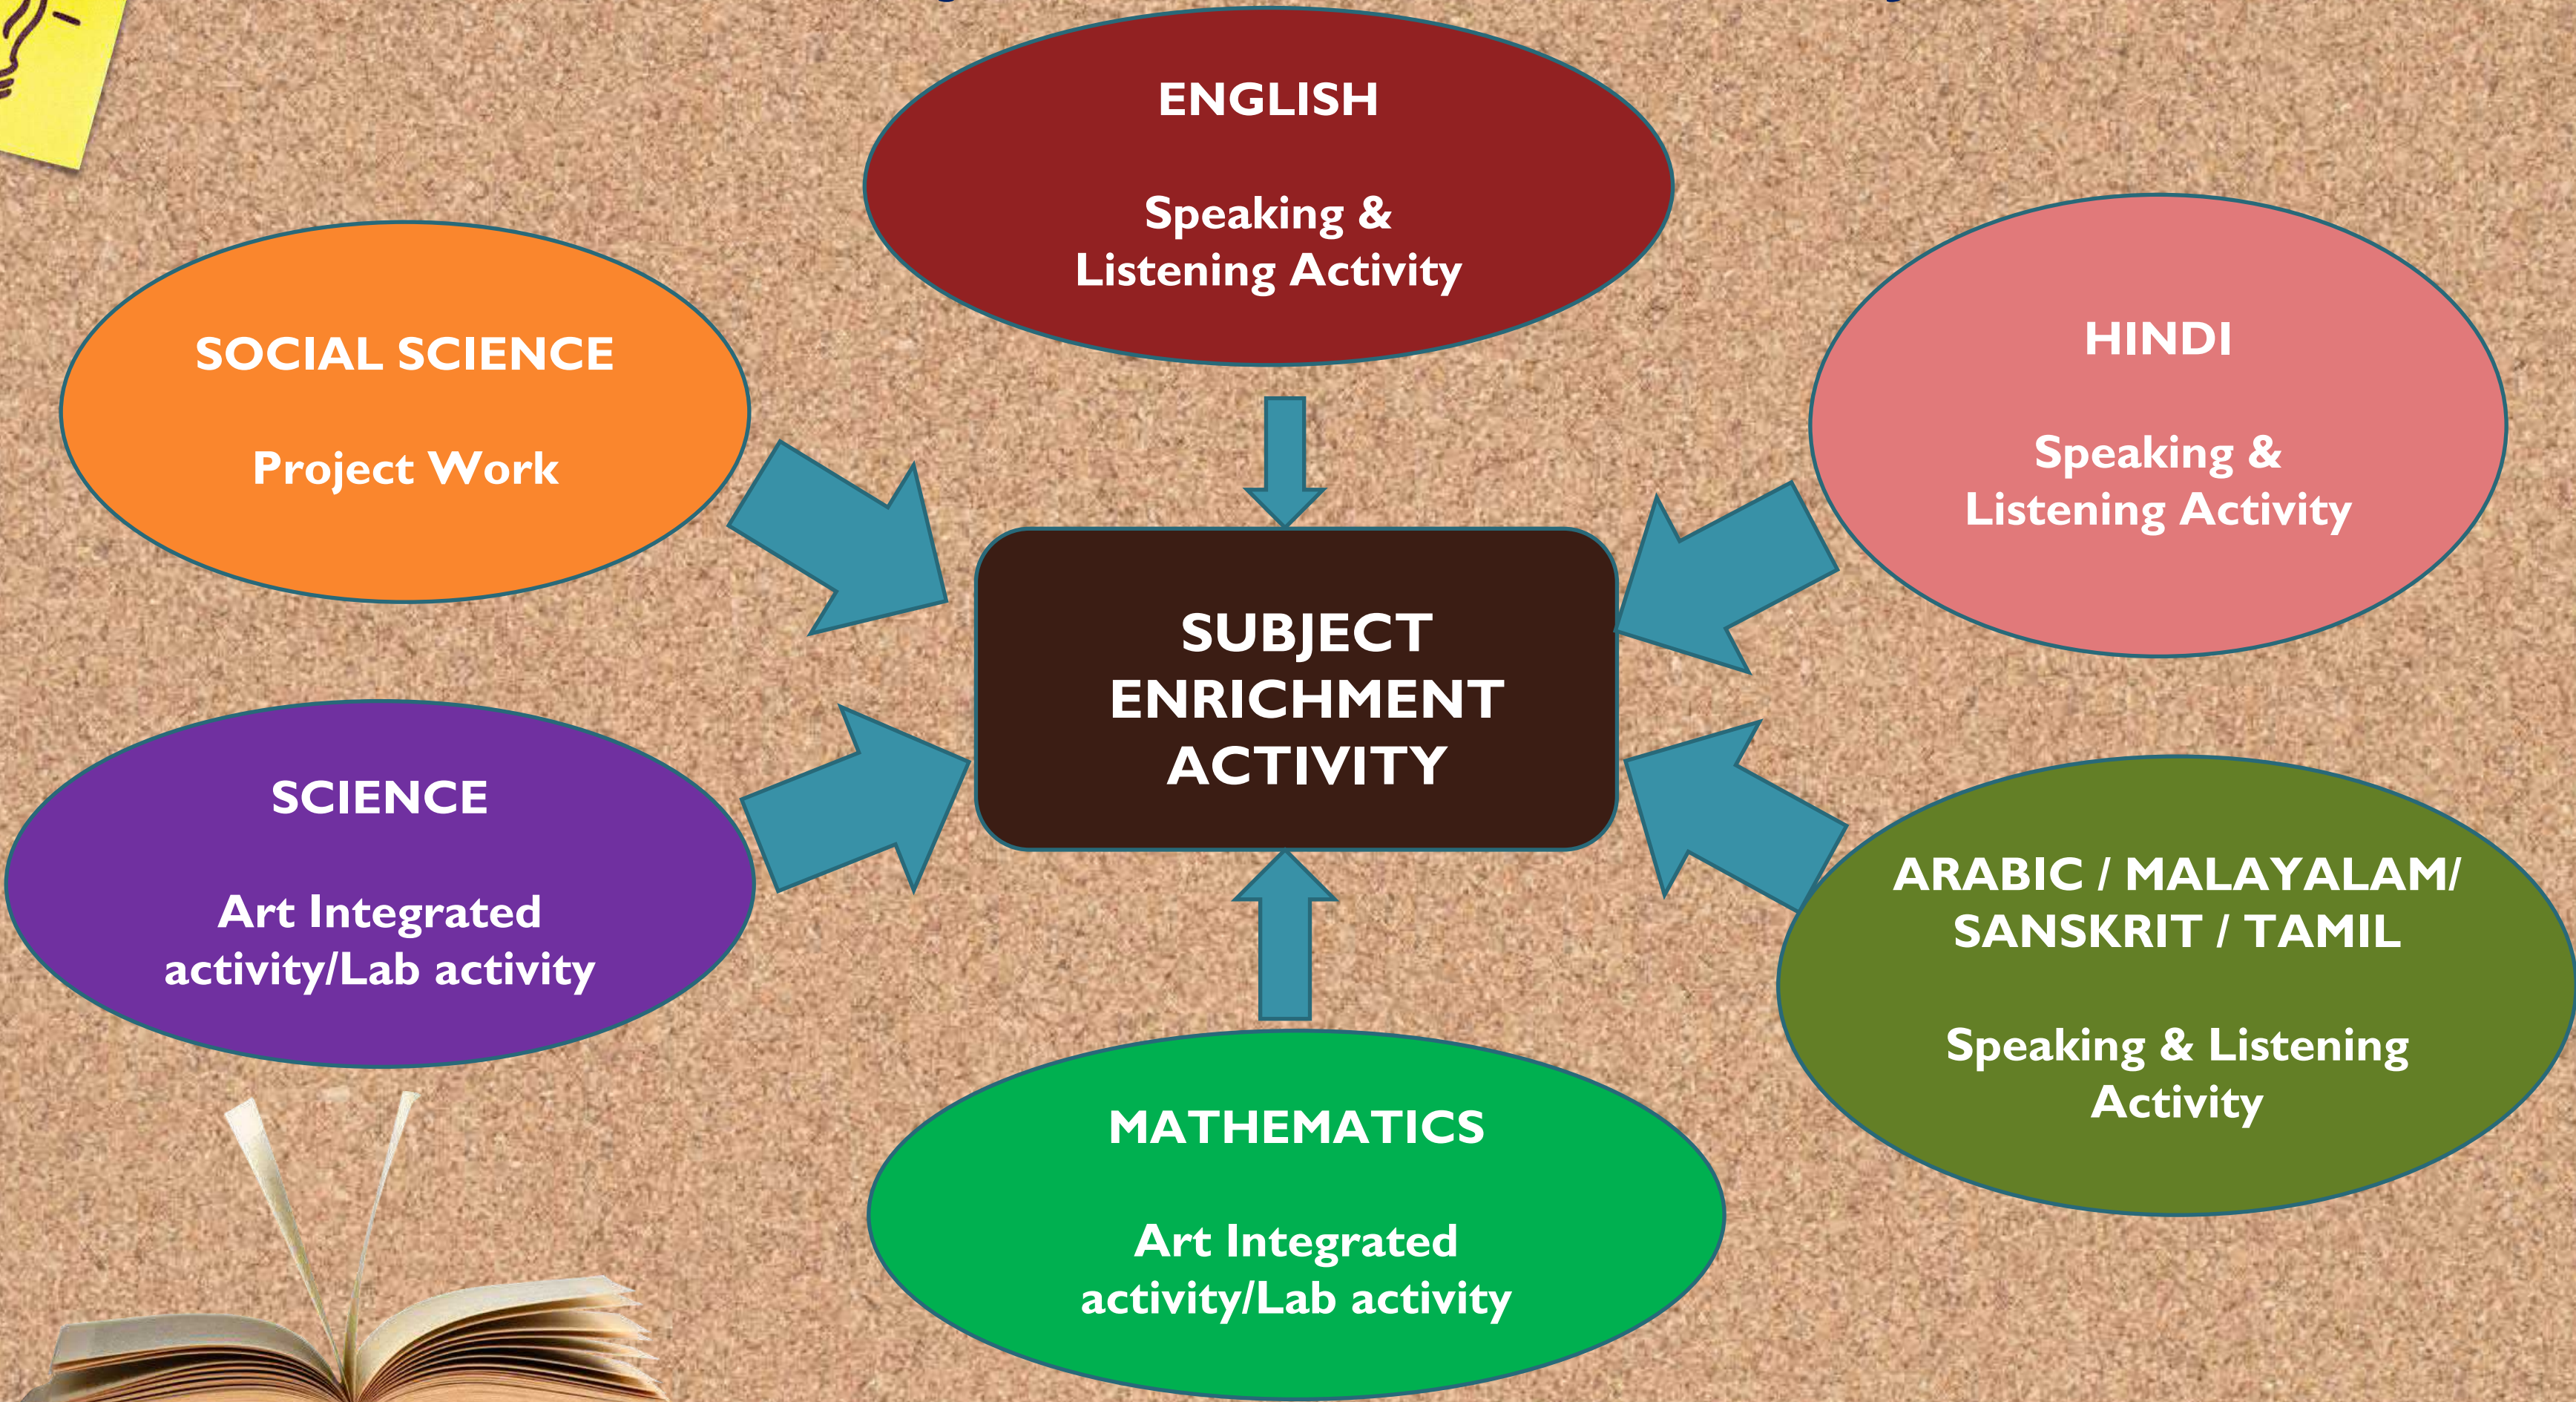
ENGLISH

Speaking & Listening Activity

SOCIAL SCIENCE

Project Work

HINDI

Speaking & Listening Activity

SUBJECT ENRICHMENT ACTIVITY

SCIENCE

Art Integrated activity/Lab activity

ARABIC / MALAYALAM/ SANSKRIT / TAMIL

Speaking & Listening Activity

MATHEMATICS

Art Integrated activity/Lab activity